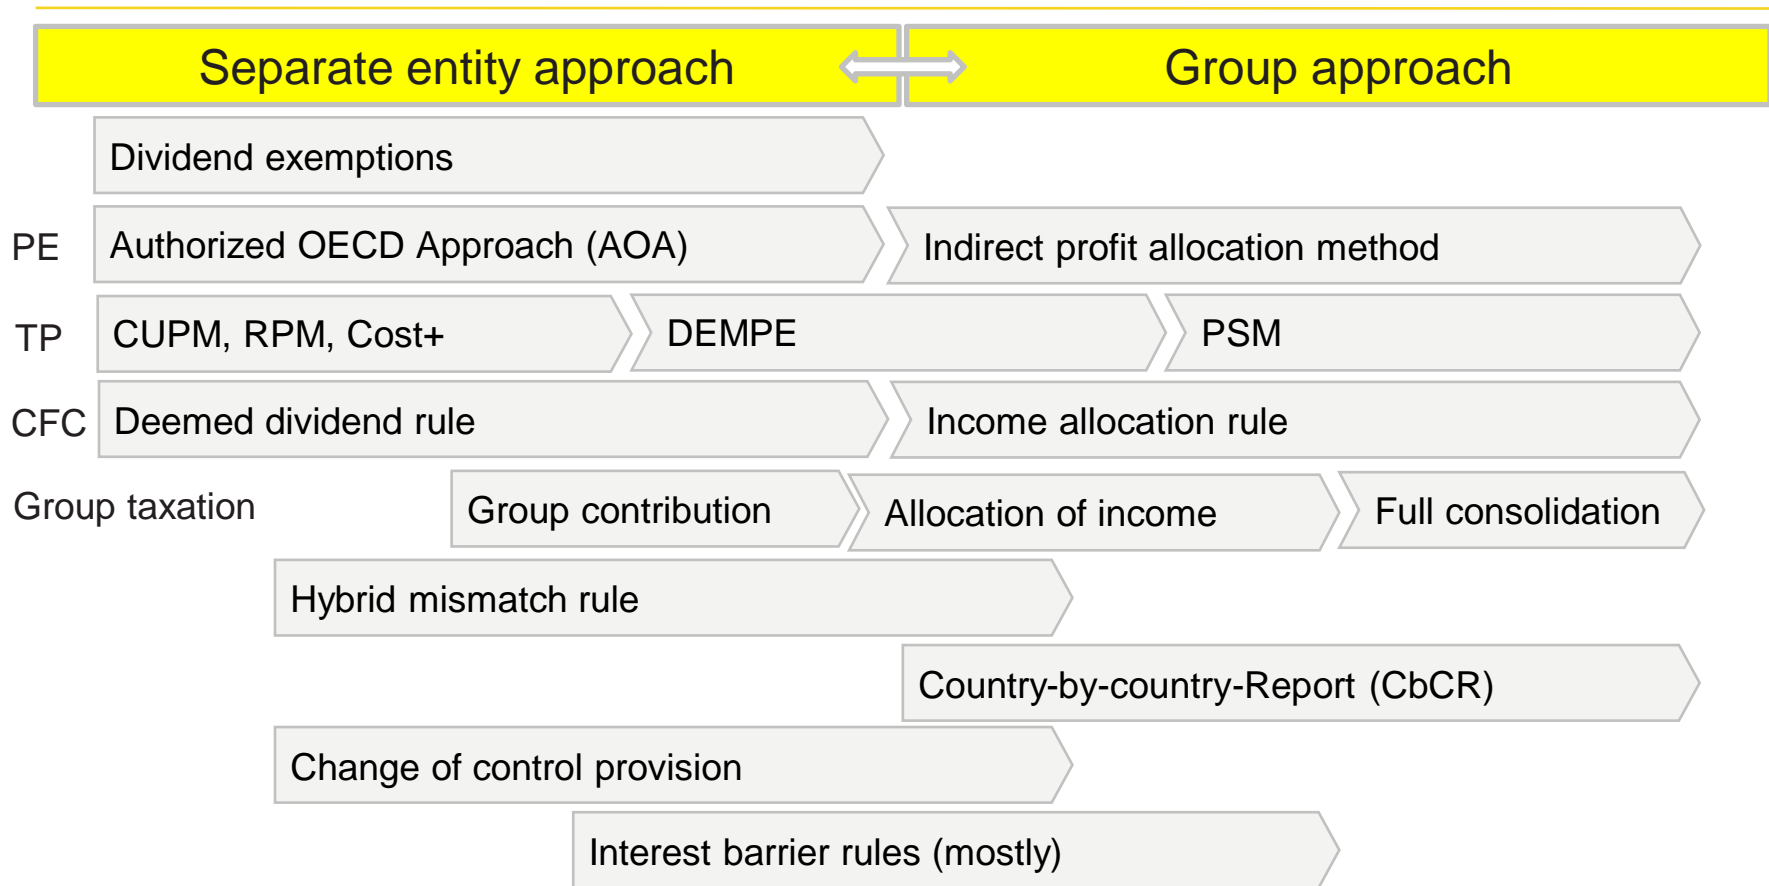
Separate entity approach

Group approach

Dividend exemptions

PE

Authorized OECD Approach (AOA)

Indirect profit allocation method

TP

CUPM, RPM, Cost+

DEMPE

PSM

CFC

Deemed dividend rule

Income allocation rule

Group taxation

Group contribution

Allocation of income

Full consolidation

Hybrid mismatch rule

Country-by-country-Report (CbCR)

Change of control provision

Interest barrier rules (mostly)